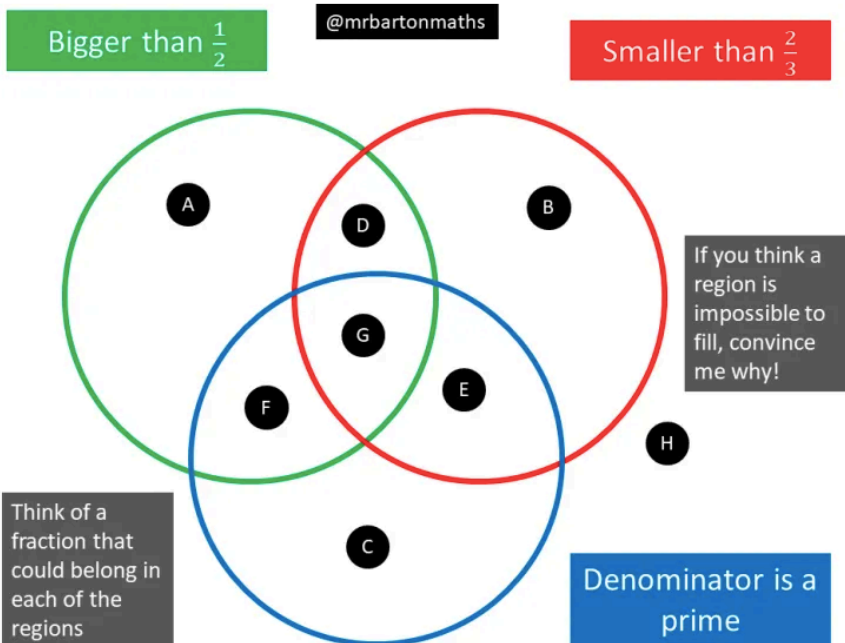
Bigger than $\frac{1}{2}$

@mrbartonmaths

Smaller than $\frac{2}{3}$

A

D

B

G

F

E

H

C

If you think a region is impossible to fill, convince me why!

Think of a fraction that could belong in each of the regions

Denominator is a prime